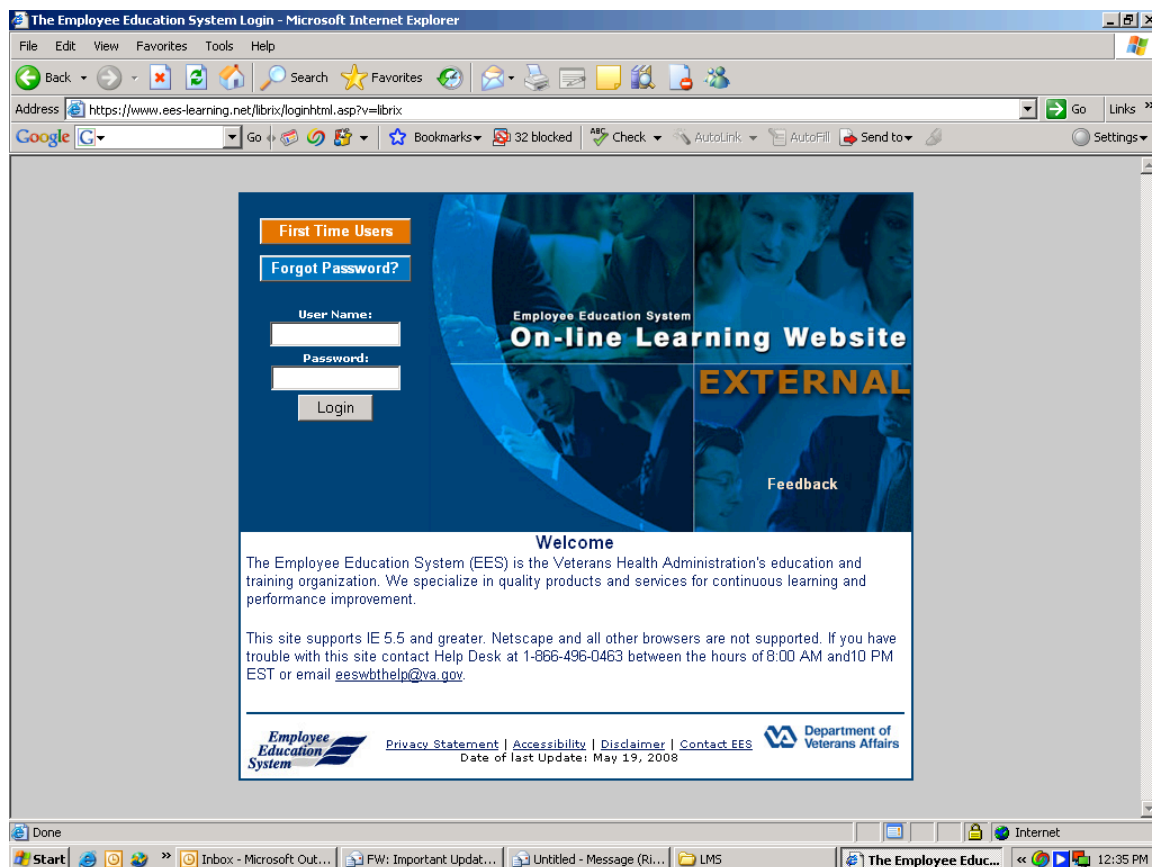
The Employee Education System Login - Microsoft Internet Explorer

File Edit View Favorites Tools Help

Back Search Favorites

Address https://www.ees-learning.net/librix/loginhtml.asp?v=librix Go Links

Google G Go Bookmarks 32 blocked Check AutoLink AutoFill Send to Settings

First Time Users

Forgot Password?

User Name:

Password:

Login

Employee Education System

On-line Learning Website

EXTERNAL

Feedback

Welcome

The Employee Education System (EES) is the Veterans Health Administration's education and training organization. We specialize in quality products and services for continuous learning and performance improvement.

This site supports IE 5.5 and greater. Netscape and all other browsers are not supported. If you have trouble with this site contact Help Desk at 1-866-496-0463 between the hours of 8:00 AM and10 PM EST or email eeswbthelp@va.gov.

Employee Education System

Privacy Statement | Accessibility | Disclaimer | Contact EES

Date of last Update: May 19, 2008

Department of Veterans Affairs

Done Internet

Start Inbox - Microsoft Out... FW: Important Updat... Untitled - Message (Ri... LMS The Employee Educ... 12:35 PM